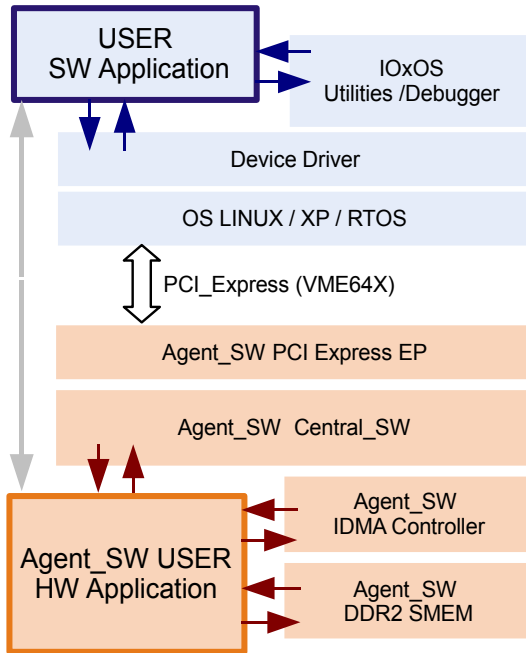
USER
SW Application

IOxOS
Utilities /Debugger

Device Driver

OS LINUX / XP / RTOS

PCI_Express (VME64X)

Agent_SW PCI Express EP

Agent_SW Central_SW

Agent_SW USER
HW Application

Agent_SW
IDMA Controller

Agent_SW
DDR2 SMEM